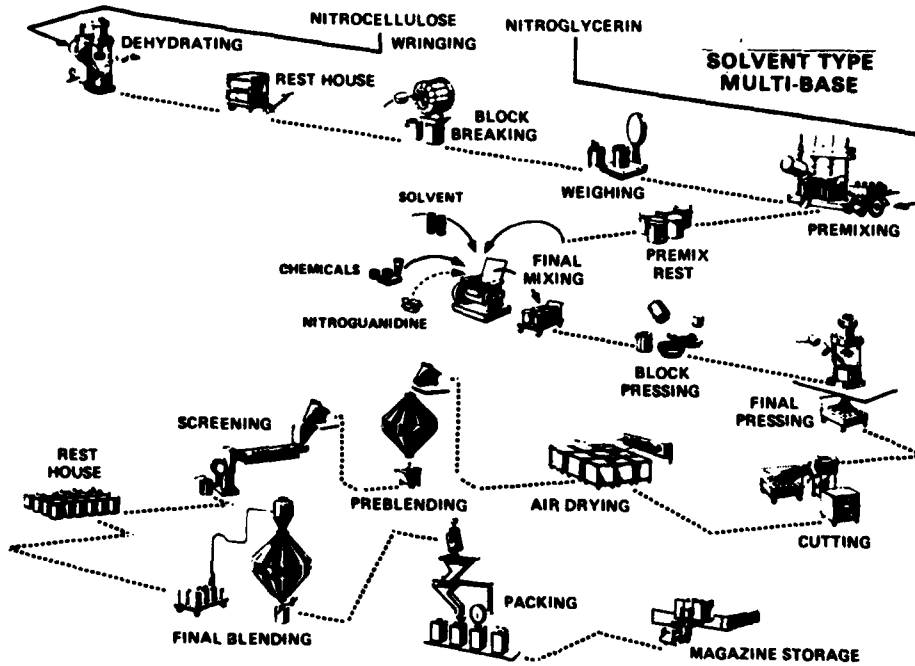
SOLVENT TYPE
MULTI-BASE

NITROCELLULOSE

NITROGLYCERIN

DEHYDRATING

WRINGING

REST HOUSE

BLOCK BREAKING

WEIGHING

PREMIXING

SOLVENT

CHEMICALS

NITROGUANIDINE

FINAL MIXING

PREMIX REST

BLOCK PRESSING

FINAL PRESSING

CUTTING

AIR DRYING

PREBLENDING

SCREENING

REST HOUSE

FINAL BLENDING

PACKING

MAGAZINE STORAGE